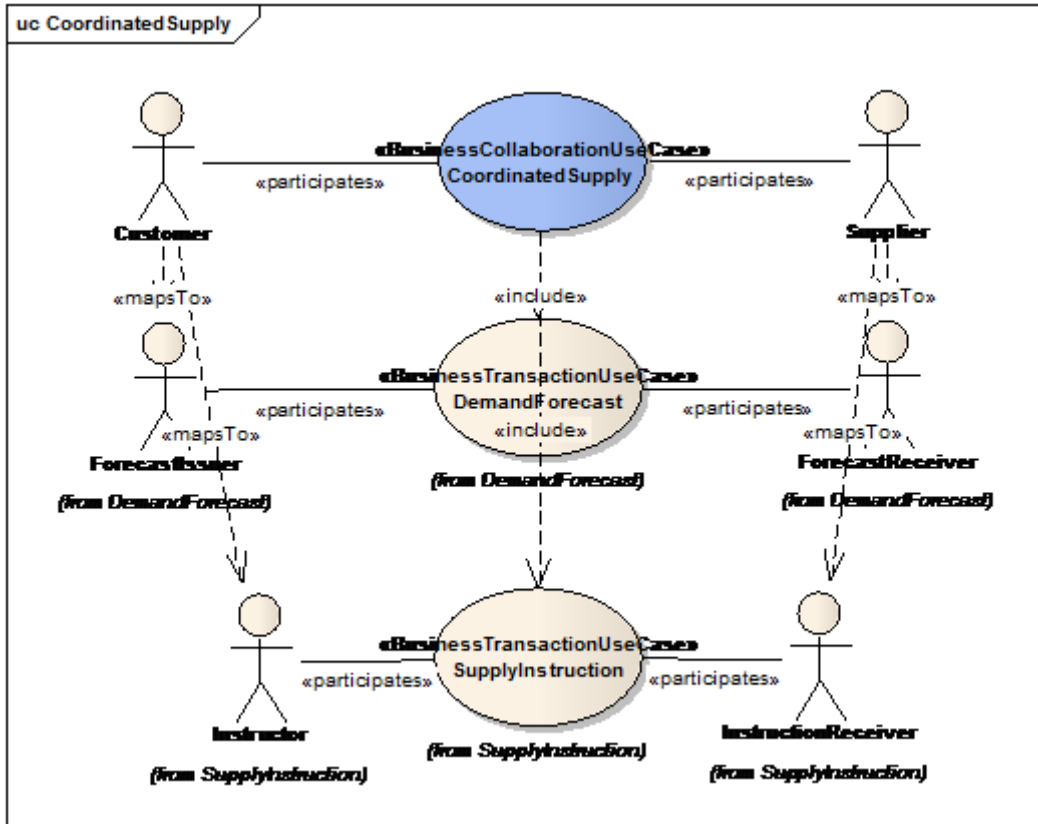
uc CoordinatedSupply

«BusinessCollaborationUseCase»
CoordinatedSupply

Customer

«participates»

«participates»

Supplier

«mapsTo»

«include»

«mapsTo»

«BusinessTransactionUseCase»
DemandForecast

«participates»

«participates»

«mapsTo»

«include»

«mapsTo»

ForecastIssuer
(from DemandForecast)

(from DemandForecast)

ForecastReceiver
(from DemandForecast)

«BusinessTransactionUseCase»
SupplyInstruction

«participates»

«participates»

Instructor
(from SupplyInstruction)

(from SupplyInstruction)

InstructionReceiver
(from SupplyInstruction)